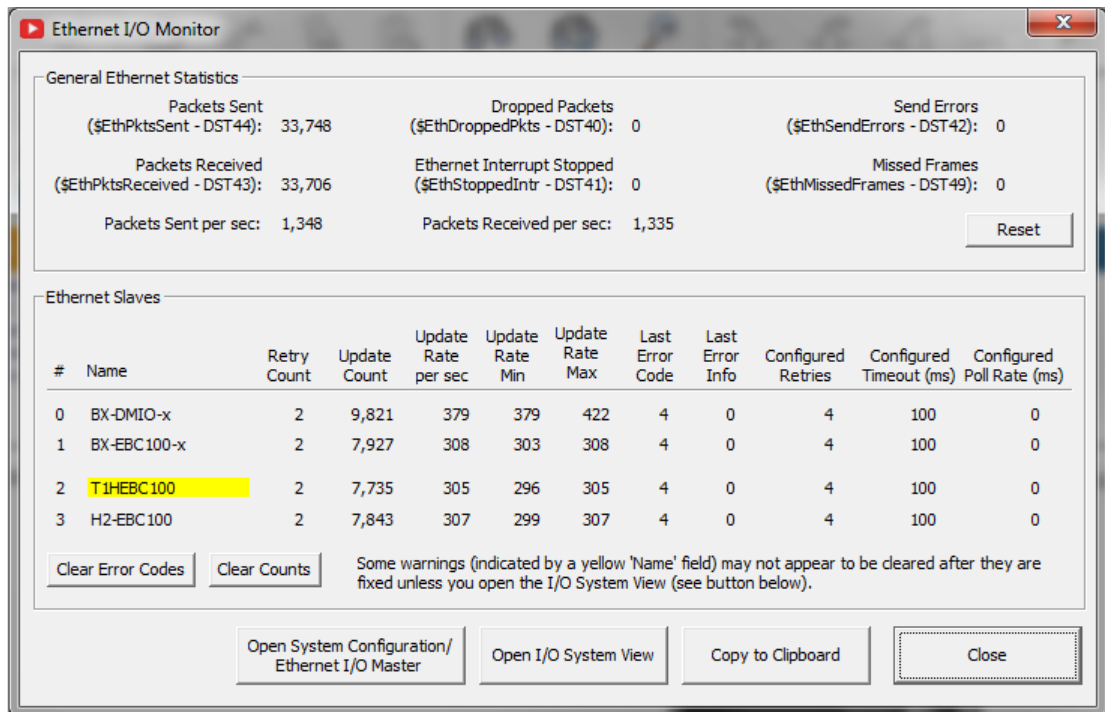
Ethernet I/O Monitor

General Ethernet Statistics

Packets Sent ($EthPktsSent - DST44): 33,748

Dropped Packets ($EthDroppedPkts - DST40): 0

Send Errors ($EthSendErrors - DST42): 0

Packets Received ($EthPktsReceived - DST43): 33,706

Ethernet Interrupt Stopped ($EthStoppedIntr - DST41): 0

Missed Frames ($EthMissedFrames - DST49): 0

Packets Sent per sec: 1,348

Packets Received per sec: 1,335

Reset

Ethernet Slaves

| # | Name | Retry Count | Update Count | Update Rate per sec | Update Rate Min | Update Rate Max | Last Error Code | Last Error Info | Configured Retries | Configured Timeout (ms) | Configured Poll Rate (ms) |
|---|---|---|---|---|---|---|---|---|---|---|---|
| 0 | BX-DMIO-x | 2 | 9,821 | 379 | 379 | 422 | 4 | 0 | 4 | 100 | 0 |
| 1 | BX-EBC100-x | 2 | 7,927 | 308 | 303 | 308 | 4 | 0 | 4 | 100 | 0 |
| 2 | T1HEBC100 | 2 | 7,735 | 305 | 296 | 305 | 4 | 0 | 4 | 100 | 0 |
| 3 | H2-EBC100 | 2 | 7,843 | 307 | 299 | 307 | 4 | 0 | 4 | 100 | 0 |

Clear Error Codes

Clear Counts

Some warnings (indicated by a yellow 'Name' field) may not appear to be cleared after they are fixed unless you open the I/O System View (see button below).

Open System Configuration/ Ethernet I/O Master

Open I/O System View

Copy to Clipboard

Close